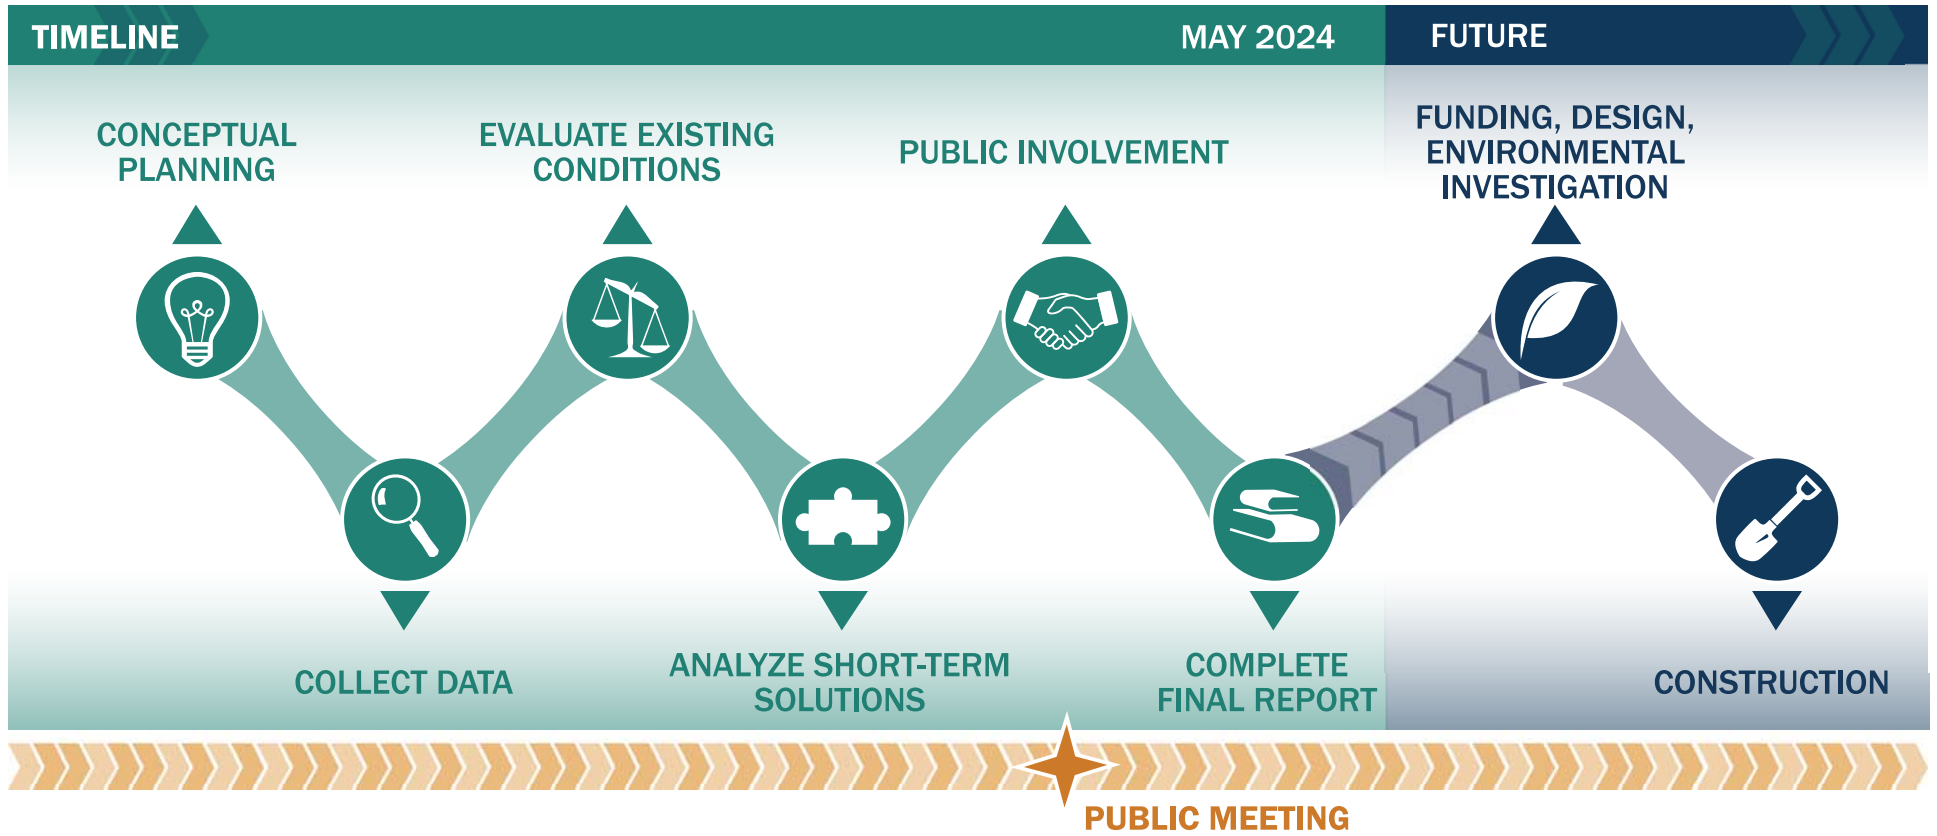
TIMELINE

MAY 2024

FUTURE

CONCEPTUAL PLANNING

EVALUATE EXISTING CONDITIONS

PUBLIC INVOLVEMENT

FUNDING, DESIGN, ENVIRONMENTAL INVESTIGATION

COLLECT DATA

ANALYZE SHORT-TERM SOLUTIONS

COMPLETE FINAL REPORT

CONSTRUCTION

PUBLIC MEETING